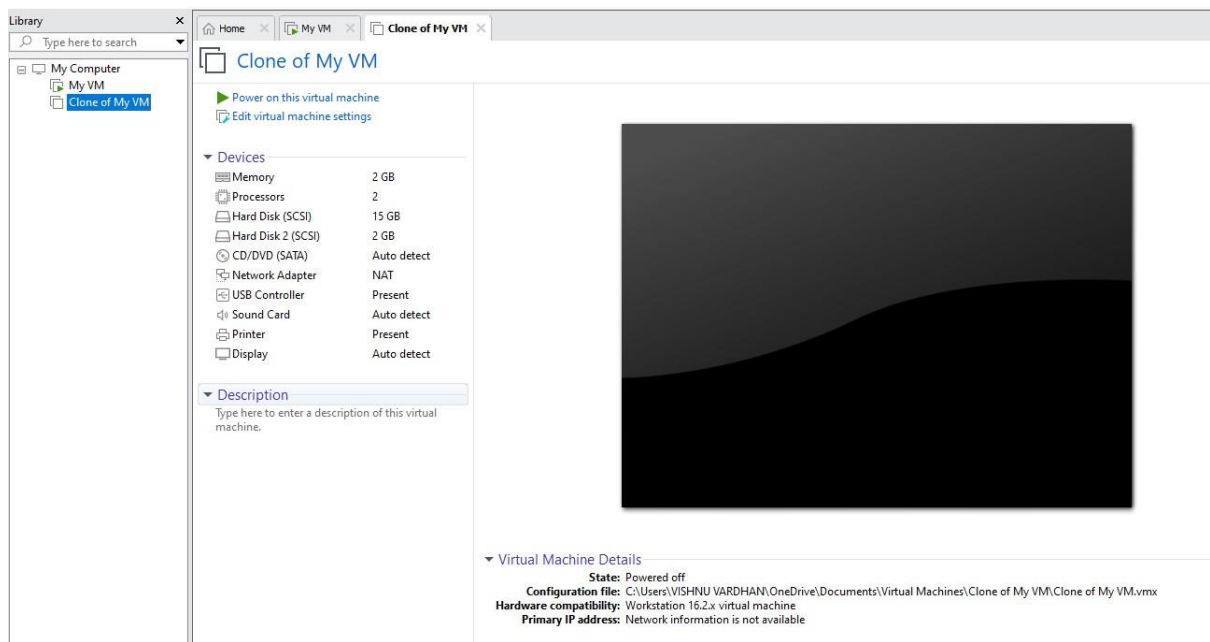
Library
×
Type here to search

My Computer
My VM
Clone of My VM

Home ×
My VM ×
Clone of My VM ×

Clone of My VM

Power on this virtual machine
Edit virtual machine settings

Devices

| | |
|---|---|
| Memory | 2 GB |
| Processors | 2 |
| Hard Disk (SCSI) | 15 GB |
| Hard Disk 2 (SCSI) | 2 GB |
| CD/DVD (SATA) | Auto detect |
| Network Adapter | NAT |
| USB Controller | Present |
| Sound Card | Auto detect |
| Printer | Present |
| Display | Auto detect |

Description
Type here to enter a description of this virtual machine.

Virtual Machine Details
State: Powered off
Configuration file: C:\Users\VISHNU VARDHAN\OneDrive\Documents\Virtual Machines\Clone of My VM\Clone of My VM.vmx
Hardware compatibility: Workstation 16.2.x virtual machine
Primary IP address: Network information is not available